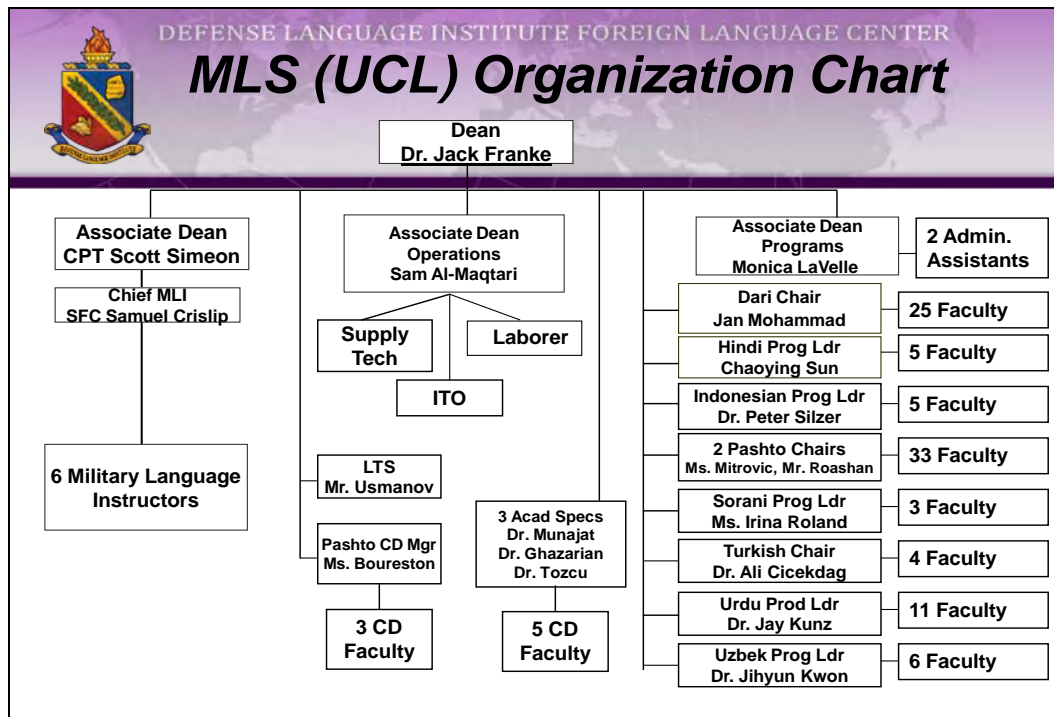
DEFENSE LANGUAGE INSTITUTE FOREIGN LANGUAGE CENTER

DEFENSE LANGUAGE INSTITUTE

MLS (UCL) Organization Chart

Dean
Dr. Jack Franke

Associate Dean
CPT Scott Simeon

Chief MLI
SFC Samuel Crislip

6 Military Language Instructors

Associate Dean
Operations
Sam Al-Maqtari

Supply Tech

Laborer

ITO

LTS
Mr. Usmanov

Pashto CD Mgr
Ms. Boureston

3 CD Faculty

3 Acad Specs
Dr. Munajat
Dr. Ghazarian
Dr. Tozcu

5 CD Faculty

Associate Dean
Programs
Monica LaVelle

2 Admin. Assistants

Dari Chair
Jan Mohammad

25 Faculty

Hindi Prog Ldr
Chaoying Sun

5 Faculty

Indonesian Prog Ldr
Dr. Peter Silzer

5 Faculty

2 Pashto Chairs
Ms. Mitrovic, Mr. Roashan

33 Faculty

Sorani Prog Ldr
Ms. Irina Roland

3 Faculty

Turkish Chair
Dr. Ali Cicekdag

4 Faculty

Urdu Prod Ldr
Dr. Jay Kunz

11 Faculty

Uzbek Prog Ldr
Dr. Jihyun Kwon

6 Faculty